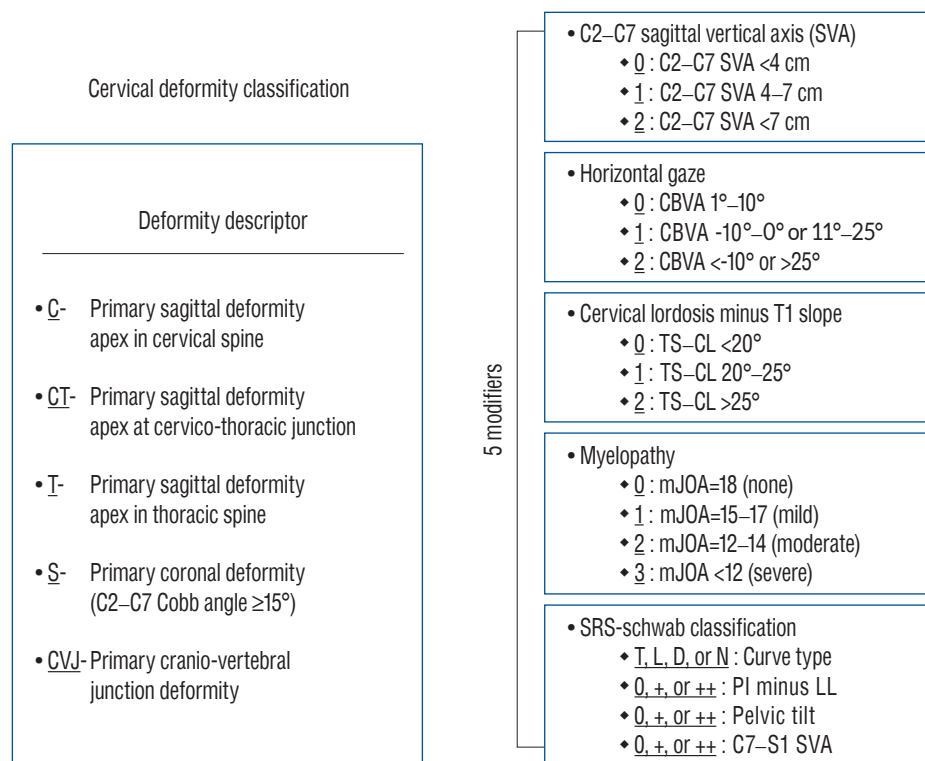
Cervical deformity classification

Deformity descriptor

• C- Primary sagittal deformity apex in cervical spine

• CT- Primary sagittal deformity apex at cervico-thoracic junction

• T- Primary sagittal deformity apex in thoracic spine

• S- Primary coronal deformity (C2–C7 Cobb angle ≥15°)

• CVJ- Primary cranio-vertebral junction deformity

5 modifiers

• C2–C7 sagittal vertical axis (SVA)
• 0 : C2–C7 SVA <4 cm
• 1 : C2–C7 SVA 4–7 cm
• 2 : C2–C7 SVA <7 cm

• Horizontal gaze
• 0 : CBVA 1°–10°
• 1 : CBVA -10°–0° or 11°–25°
• 2 : CBVA <-10° or >25°

• Cervical lordosis minus T1 slope
• 0 : TS–CL <20°
• 1 : TS–CL 20°–25°
• 2 : TS–CL >25°

• Myelopathy
• 0 : mJOA=18 (none)
• 1 : mJOA=15–17 (mild)
• 2 : mJOA=12–14 (moderate)
• 3 : mJOA <12 (severe)

• SRS-schwab classification
• T, L, D, or N : Curve type
• 0, +, or ++ : PI minus LL
• 0, +, or ++ : Pelvic tilt
• 0, +, or ++ : C7–S1 SVA